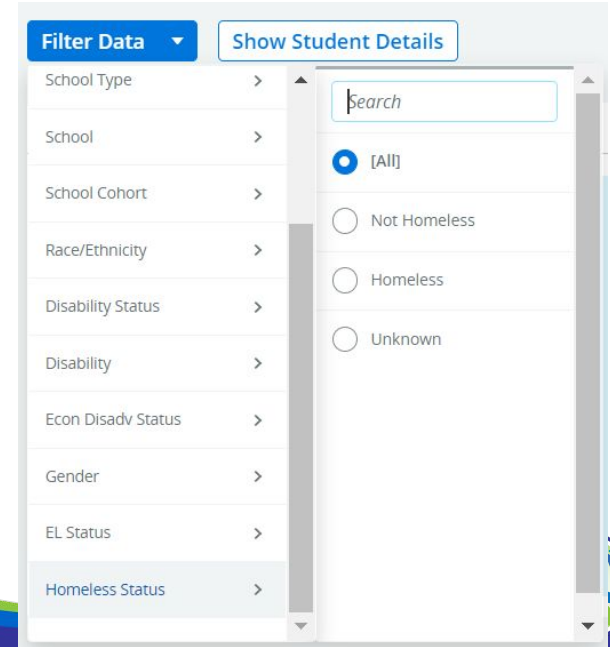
Filter Data

Show Student Details

School Type

School

School Cohort

Race/Ethnicity

Disability Status

Disability

Econ Disadv Status

Gender

EL Status

Homeless Status

Search

[All]

Not Homeless

Homeless

Unknown